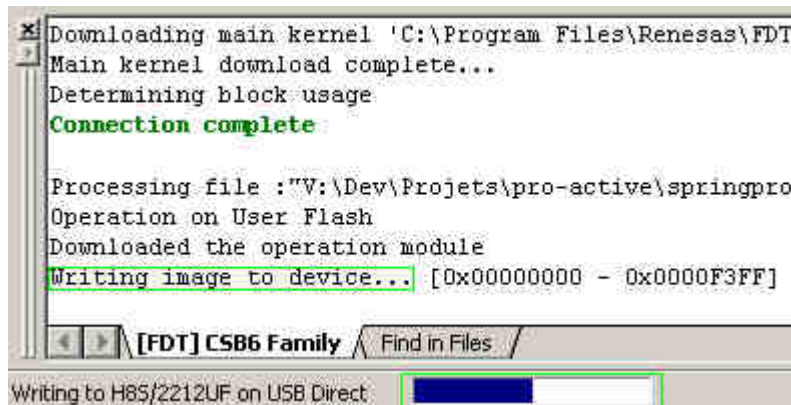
Downloading main kernel 'C:\Program Files\Renesas\FDT
Main kernel download complete...
Determining block usage
Connection complete

Processing file :"V:\Dev\Projets\pro-active\springpro
Operation on User Flash
Downloaded the operation module
Writing image to device... [0x00000000 - 0x0000F3FF]

[FDT] CSB6 Family | Find in Files

Writing to H8S/2212UF on USB Direct